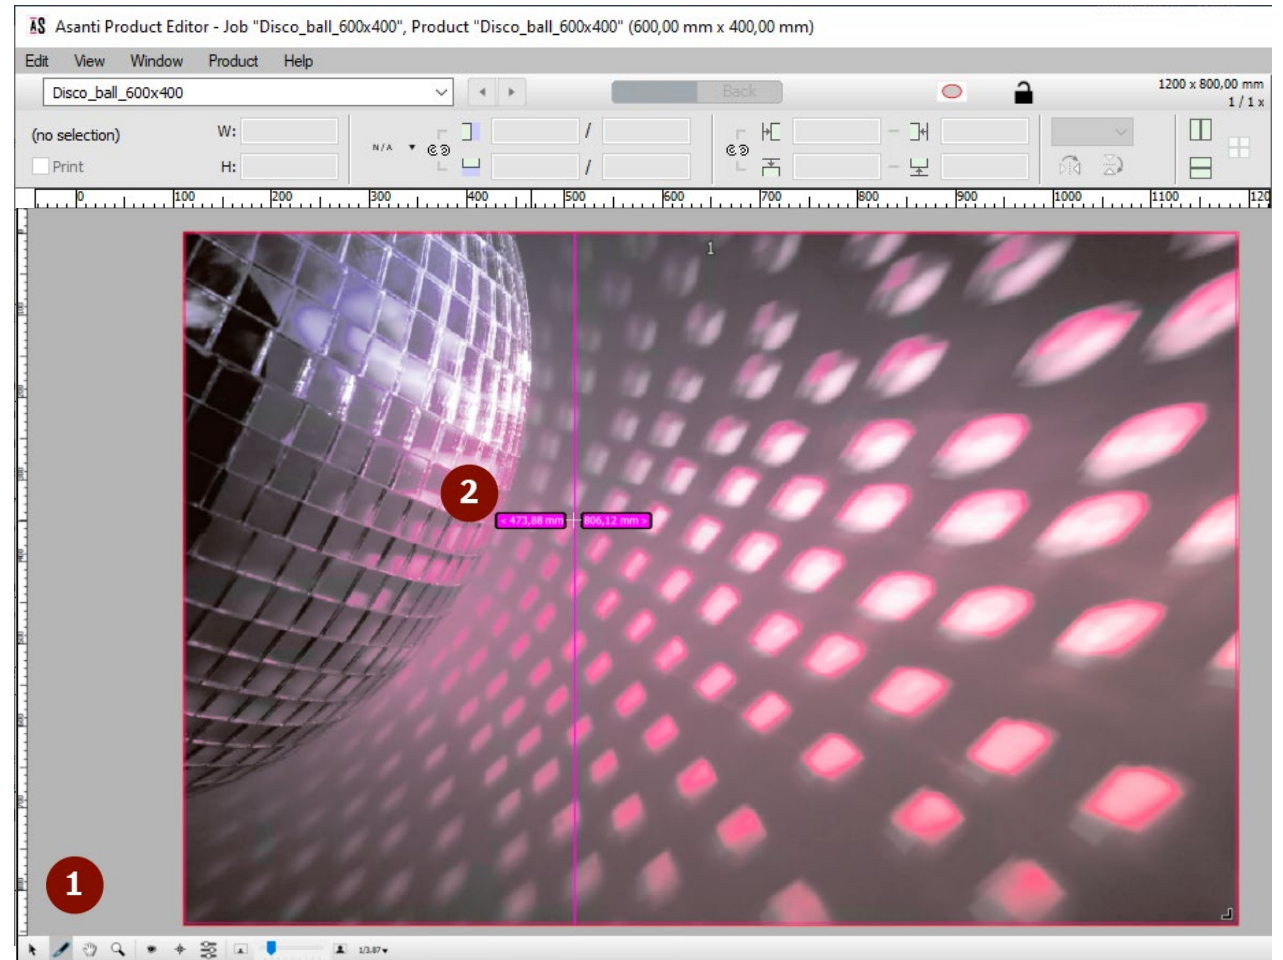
AS Asanti Product Editor - Job "Disco_ball_600x400", Product "Disco_ball_600x400" (600,00 mm x 400,00 mm)

Edit View Window Product Help

Disco_ball_600x400

Back

1200 x 800,00 mm
1 / 1 x

(no selection)
Print

W:
H:

N/A

/
/

0 100 200 300 400 500 600 700 800 900 1000 1100 120

1

2

< 473,88 mm
806,12 mm >

1

1/3.87